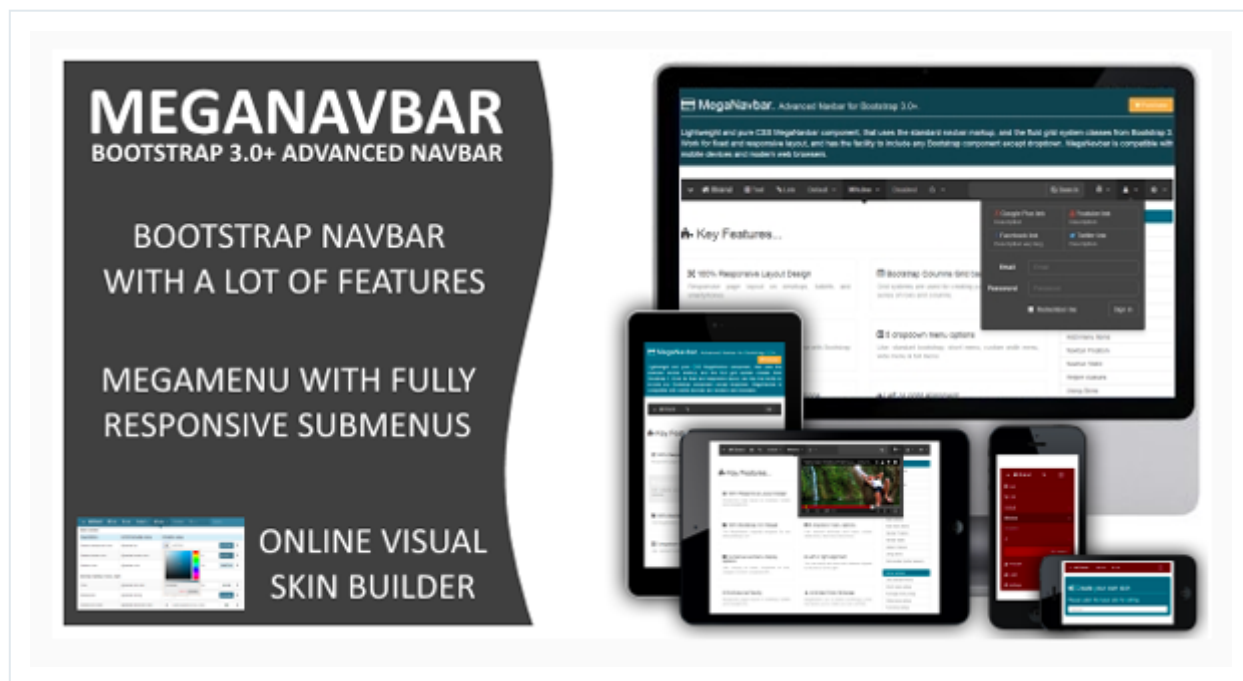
MEGANAVBAR
BOOTSTRAP 3.0+ ADVANCED NAVBAR

BOOTSTRAP NAVBAR WITH A LOT OF FEATURES

MEGAMENU WITH FULLY RESPONSIVE SUBMENUS

ONLINE VISUAL SKIN BUILDER

MegaNavbar. Advanced Navbar for Bootstrap 3.0+

Lightweight and pure CSS MegaNavbar component, that uses the standard navbar markup, and the fluid grid system classes from Bootstrap 3. Work for fixed and responsive layout, and has the facility to include any Bootstrap component except dropdown. MegaNavbar is compatible with mobile devices and modern web browsers.

Key Features...

100% Responsive Layout Design

Bootstrap Columns Grid based

3 dropdown menu options

Email

Password

Sign in

Key Features...